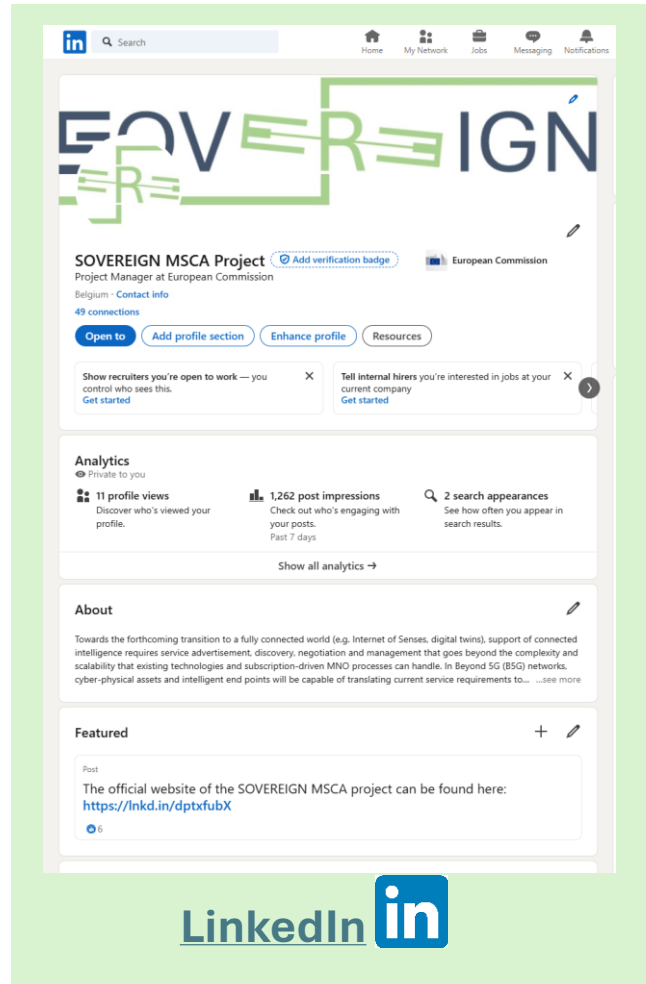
in Search

Home My Network Jobs Messaging Notifications

SOVEREIGN

SOVEREIGN MSCA Project Add verification badge

European Commission

Project Manager at European Commission

Belgium · Contact info

49 connections

Open to Add profile section Enhance profile Resources

Show recruiters you're open to work — you control who sees this.
Get started

Tell internal hirers you're interested in jobs at your current company
Get started

Analytics
Private to you

11 profile views
Discover who's viewed your profile.

1,262 post impressions
Check out who's engaging with your posts.
Past 7 days

2 search appearances
See how often you appear in search results.

Show all analytics →

About

Towards the forthcoming transition to a fully connected world (e.g. Internet of Senses, digital twins), support of connected intelligence requires service advertisement, discovery, negotiation and management that goes beyond the complexity and scalability that existing technologies and subscription-driven MNO processes can handle. In Beyond 5G (B5G) networks, cyber-physical assets and intelligent end points will be capable of translating current service requirements to... ...see more

Featured

Post

The official website of the SOVEREIGN MSCA project can be found here: https://lnkd.in/dptxfubX

6

LinkedIn in